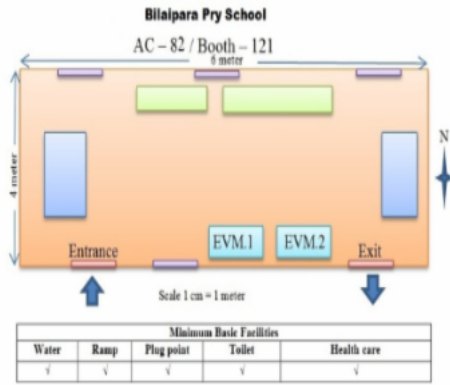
Bilaipara Pry School

AC – 82 / Booth – 121

6 meter

4 meter

N

EVM.1

EVM.2

Entrance

Exit

Scale 1 cm = 1 meter

| Minimum Basic Facilities | | | | |
|---|---|---|---|---|
| Water | Ramp | Plug point | Toilet | Health care |
| √ | √ | √ | √ | √ |